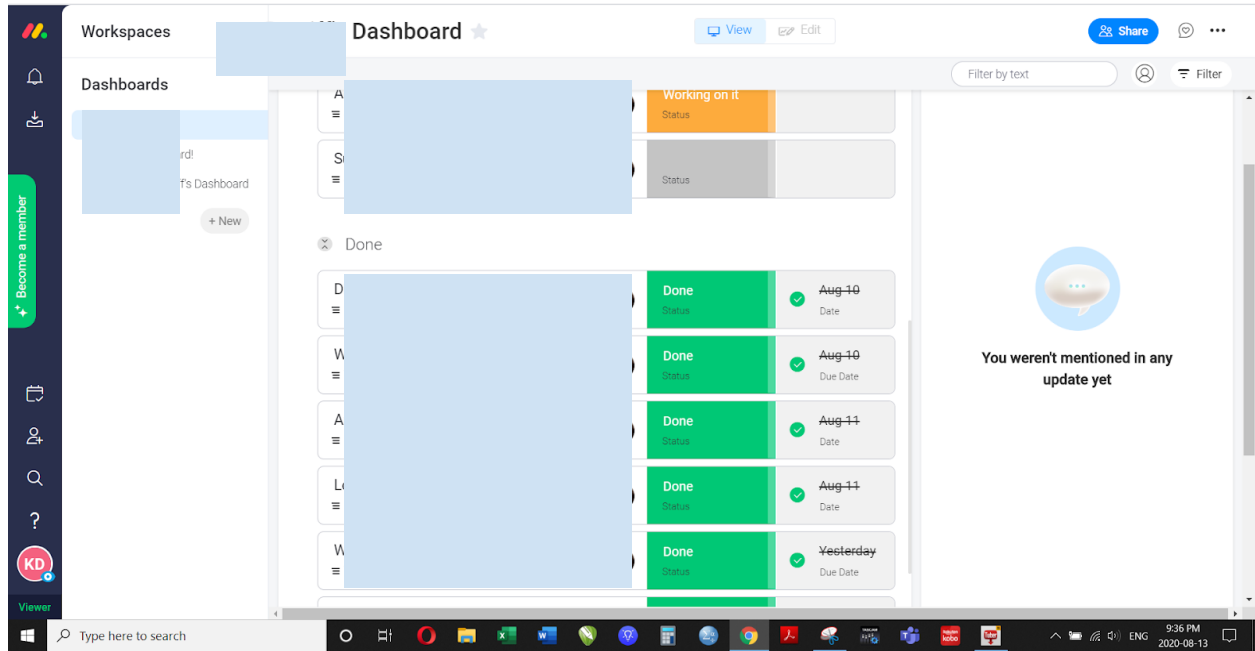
Workspaces

Dashboards

rd!

f's Dashboard

+ New

Become a member

KD

Viewer

Dashboard

View Edit

Share

Filter by text

Filter

A

Working on it
Status

S

Status

Done

D

Done
Status

~~Aug 10~~
Date

W

Done
Status

~~Aug 10~~
Due Date

A

Done
Status

~~Aug 11~~
Date

L

Done
Status

~~Aug 11~~
Date

W

Done
Status

~~Yesterday~~
Due Date

You weren't mentioned in any update yet

Type here to search

ENG

9:36 PM
2020-08-13